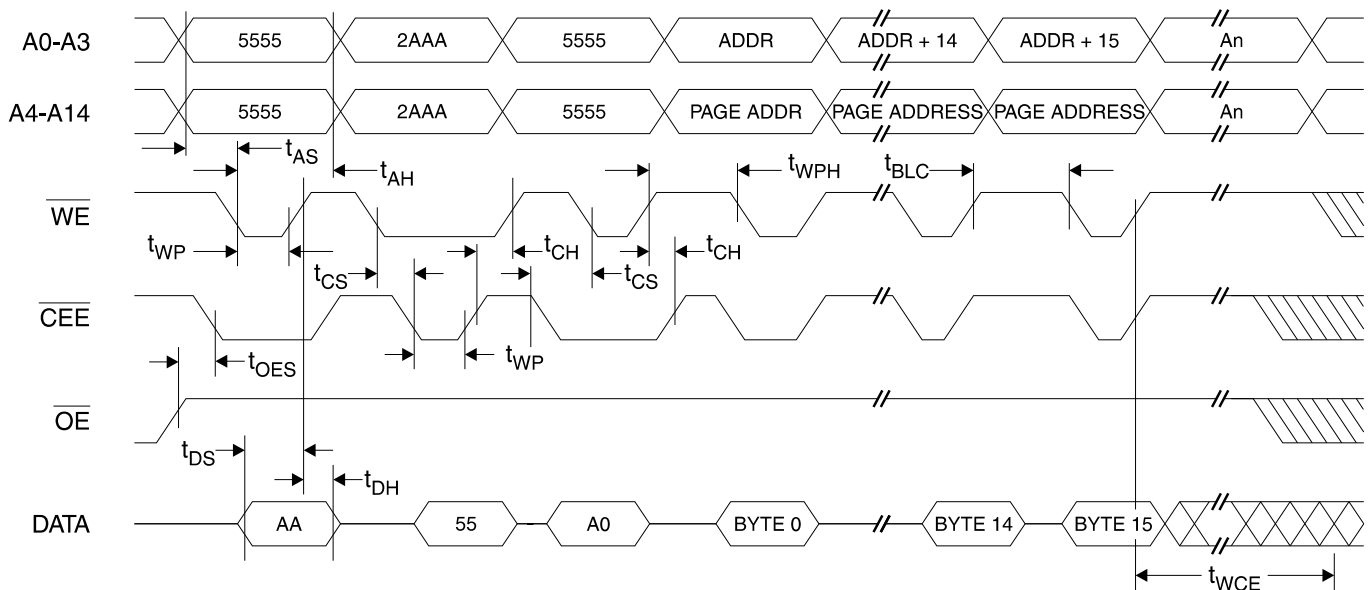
A0-A3
5555
2AAA
5555
ADDR
ADDR + 14
ADDR + 15
An

A4-A14
5555
2AAA
5555
PAGE ADDR
PAGE ADDRESS
PAGE ADDRESS
An

$t_{AS}$
$t_{AH}$
$t_{WPH}$
$t_{BLC}$

$\overline{WE}$
$t_{WP}$
$t_{CS}$
$t_{CH}$
$t_{CS}$
$t_{CH}$

$\overline{CEE}$
$t_{OES}$
$t_{WP}$

$\overline{OE}$
$t_{DS}$
$t_{DH}$

DATA
AA
55
A0
BYTE 0
BYTE 14
BYTE 15

$t_{WCE}$